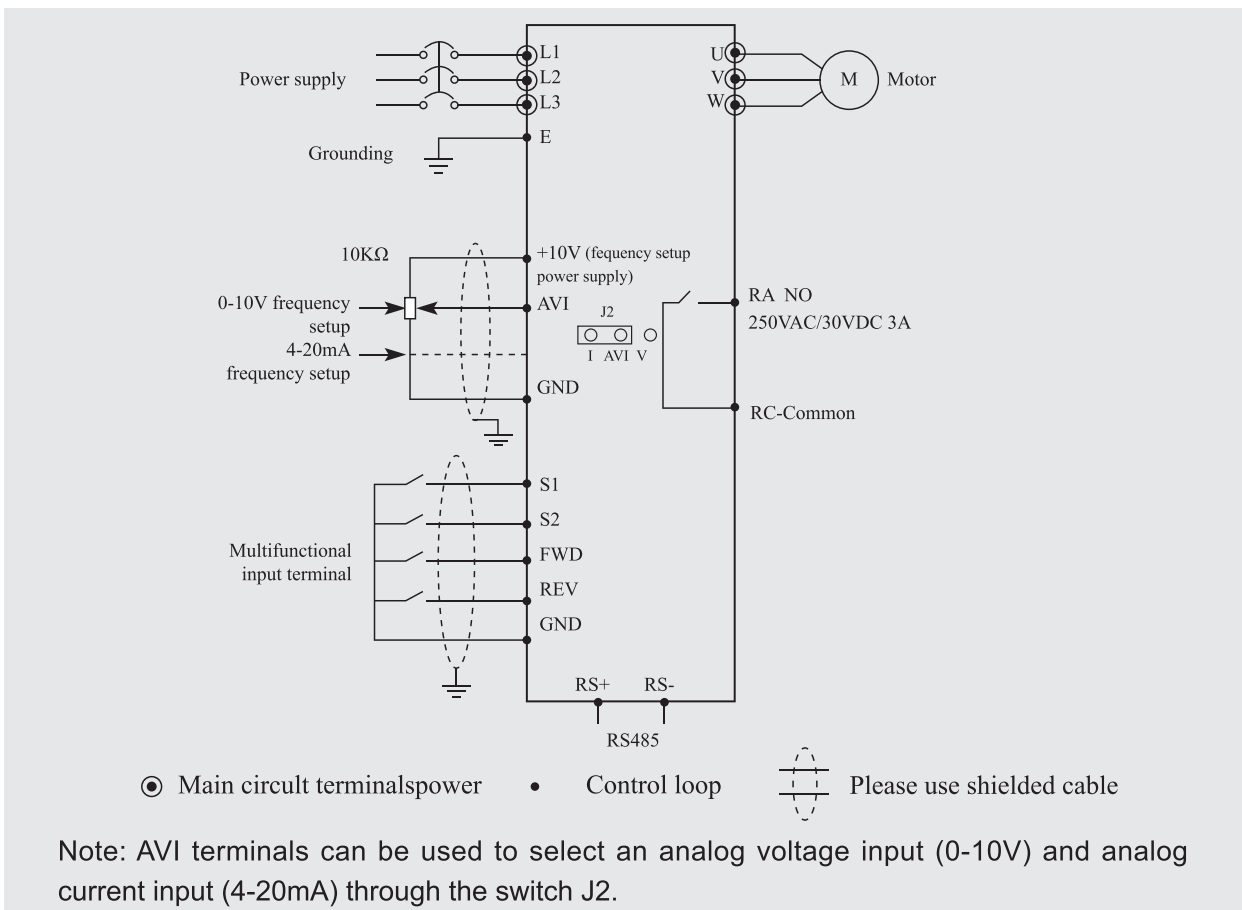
Power supply
L1
L2
L3
U
V
W
M
Motor
Grounding
E

10KΩ
+10V (fequency setup power supply)
0-10V frequency setup
AVI
J2
I AVI V
RA NO
250VAC/30VDC 3A
4-20mA frequency setup
GND
RC-Common

S1
S2
Multifunctional input terminal
FWD
REV
GND

RS+ RS-
RS485

Main circuit terminalspower • Control loop Please use shielded cable

Note: AVI terminals can be used to select an analog voltage input (0-10V) and analog current input (4-20mA) through the switch J2.